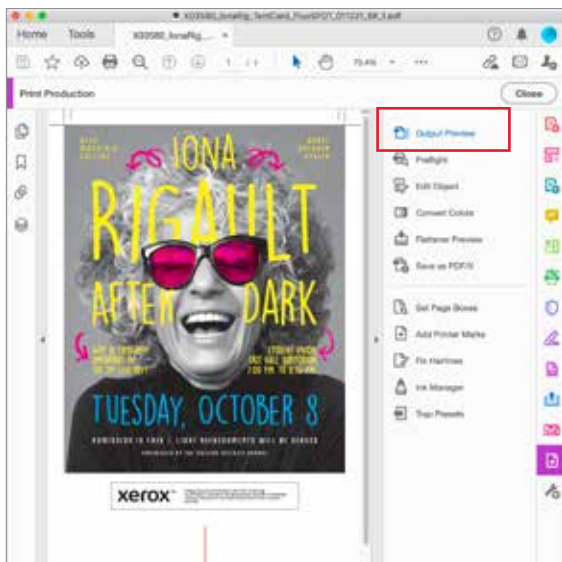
X93580_IonaRig_TentCard_FluorSPOT_071121_6K_3.pdf

Home Tools X93580_IonaRig... ×

1 / 1 75.4%

Print Production Close

IONA RIGAULT AFTER DARK

TUESDAY, OCTOBER 8

xerox

Output Preview
Preflight
Edit Object
Convert Colors
Flattener Preview
Save as PDF/X
Set Page Boxes
Add Printer Marks
Fix Hairlines
Ink Manager
Trap Presets